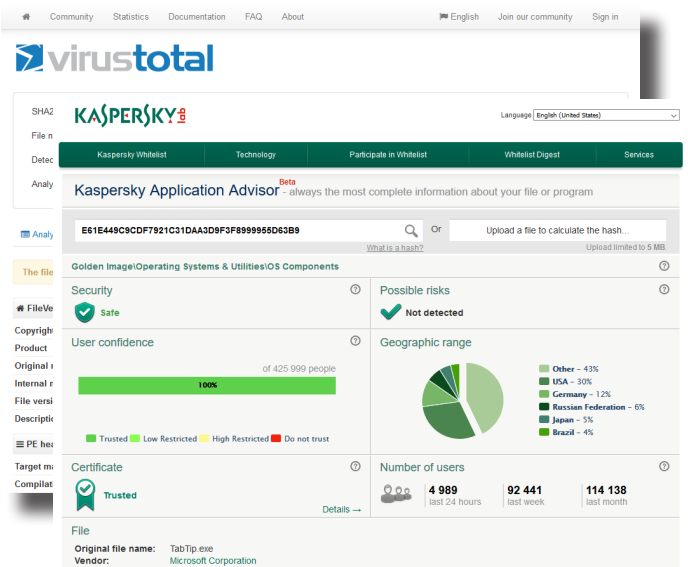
Community Statistics Documentation FAQ About English Join our community Sign in

virustotal

SHA2
File n
Detec
Analy

Analy

The file

FileVe
Copyright
Product
Original
Internal
File versi
Descripti

PE hea
Target ma
Compilat

KASPERSKY lab

Language English (United States)

Kaspersky Whitelist Technology Participate in Whitelist Whitelist Digest Services

Kaspersky Application Advisor Beta - always the most complete information about your file or program

E61E449C9CDF7921C31DAA3D9F3F8999955D63B9 Or Upload a file to calculate the hash...

What is a hash? Upload limited to 5 MB

Golden Image\Operating Systems & Utilities\OS Components

Security
Safe

Possible risks
Not detected

User confidence
of 425 999 people
100%
Trusted Low Restricted High Restricted Do not trust

Geographic range
Other – 43%
USA – 30%
Germany – 12%
Russian Federation – 6%
Japan – 5%
Brazil – 4%

Certificate
Trusted
Details →

Number of users
4 989 last 24 hours
92 441 last week
114 138 last month

File
Original file name: TabTip.exe
Vendor: Microsoft Corporation